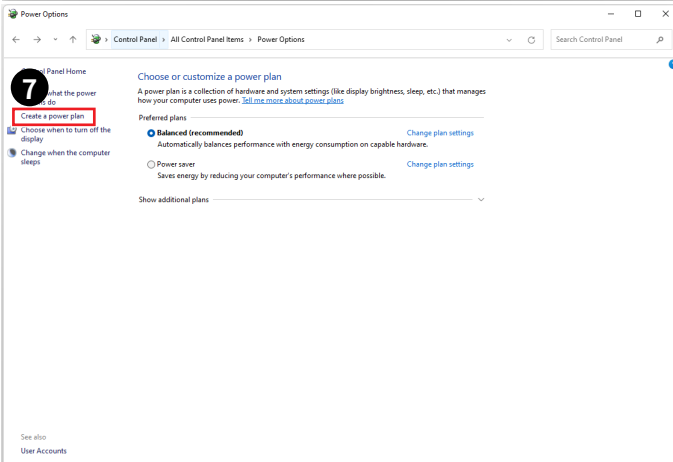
Power Options

Control Panel > All Control Panel Items > Power Options

Search Control Panel

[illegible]l Panel Home

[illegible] what the power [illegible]s do

7

Create a power plan

Choose when to turn off the display

Change when the computer sleeps

Choose or customize a power plan

A power plan is a collection of hardware and system settings (like display brightness, sleep, etc.) that manages how your computer uses power. Tell me more about power plans

Preferred plans

Balanced (recommended)

Automatically balances performance with energy consumption on capable hardware.

Change plan settings

Power saver

Saves energy by reducing your computer's performance where possible.

Change plan settings

Show additional plans

See also

User Accounts